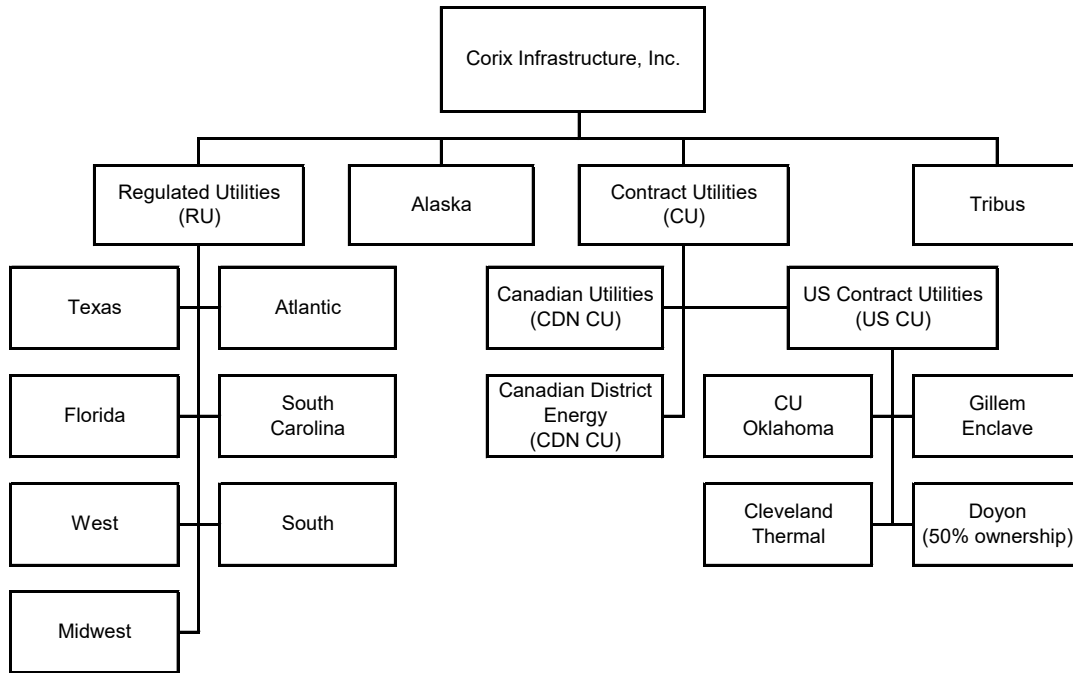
Corix Infrastructure, Inc.

Regulated Utilities (RU)

Alaska

Contract Utilities (CU)

Tribus

Texas

Atlantic

Florida

South Carolina

West

South

Midwest

Canadian Utilities (CDN CU)

US Contract Utilities (US CU)

Canadian District Energy (CDN CU)

CU Oklahoma

Gillem Enclave

Cleveland Thermal

Doyon (50% ownership)